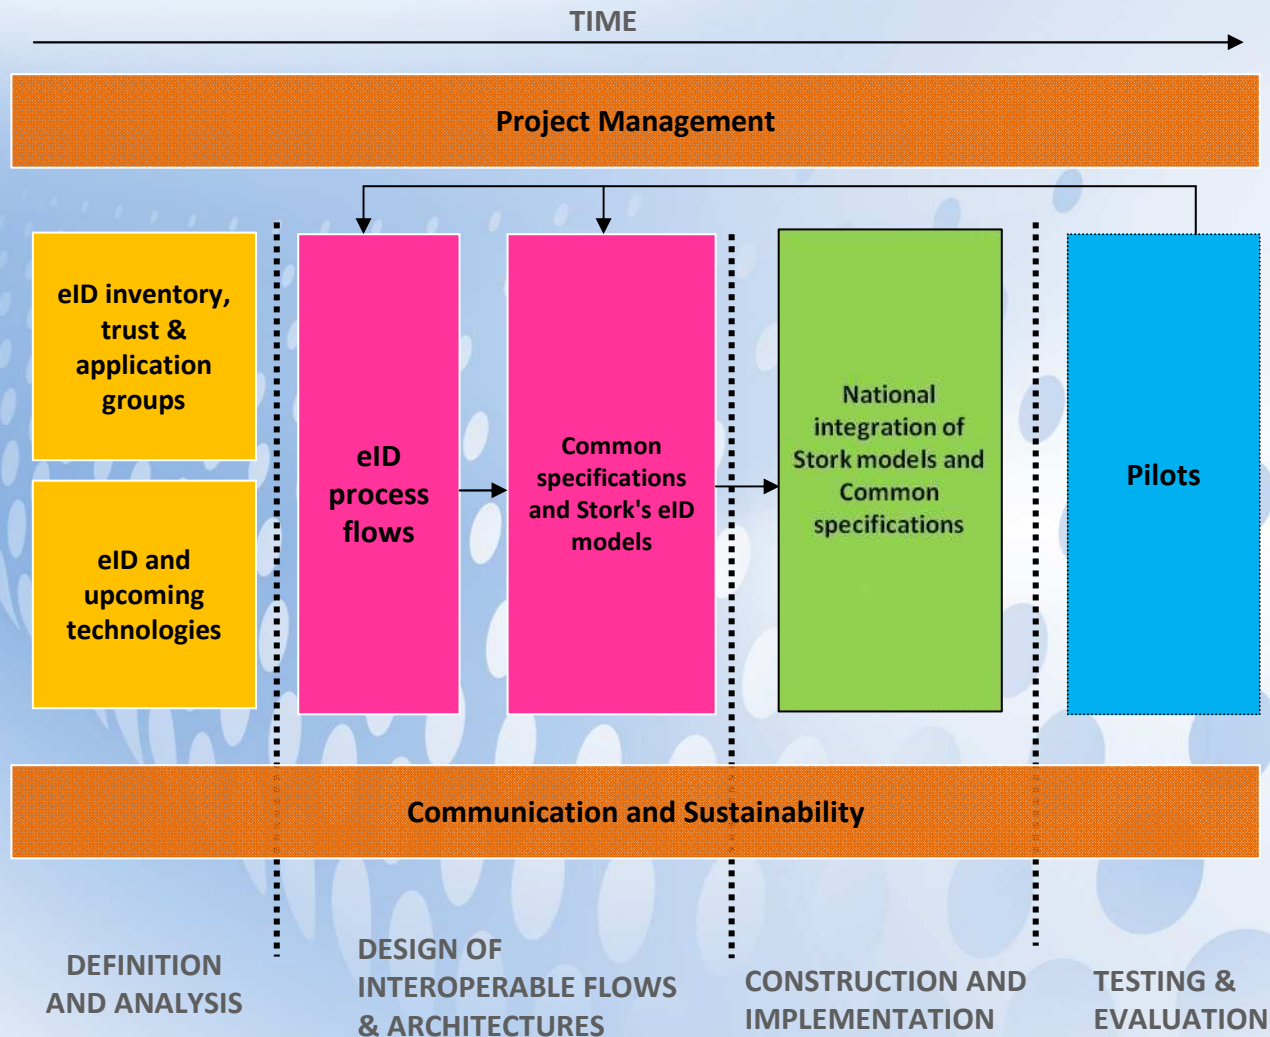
TIME

Project Management

eID inventory, trust & application groups

eID and upcoming technologies

eID process flows

Common specifications and Stork's eID models

National integration of Stork models and Common specifications

Pilots

Communication and Sustainability

DEFINITION AND ANALYSIS

DESIGN OF INTEROPERABLE FLOWS & ARCHITECTURES

CONSTRUCTION AND IMPLEMENTATION

TESTING & EVALUATION